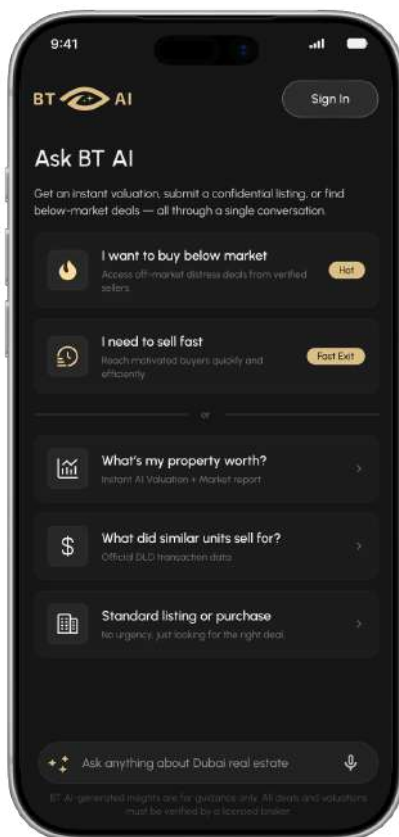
9:41

BT AI

Sign In

Ask BT AI

Get an instant valuation, submit a confidential listing, or find below-market deals — all through a single conversation.

I want to buy below market
Access off-market distress deals from verified sellers
Hot

I need to sell fast
Reach motivated buyers quickly and efficiently
Fast Exit

or

What's my property worth?
Instant AI Valuation + Market report

What did similar units sell for?
Official DLD transaction data

Standard listing or purchase
No urgency, just looking for the right deal

Ask anything about Dubai real estate

BT AI-generated insights are for guidance only. All deals and valuations must be verified by a licensed broker.